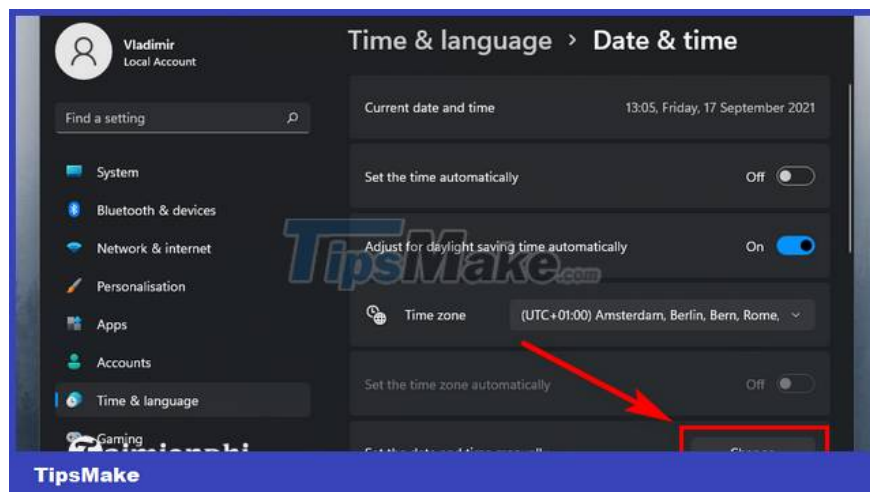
Vladimir
Local Account

Find a setting

System
Bluetooth & devices
Network & internet
Personalisation
Apps
Accounts
Time & language
Gaming

Time & language > Date & time

Current date and time 13:05, Friday, 17 September 2021

Set the time automatically Off

Adjust for daylight saving time automatically On

Time zone (UTC+01:00) Amsterdam, Berlin, Bern, Rome,

Set the time zone automatically Off

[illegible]

TipsMake.com

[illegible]

TipsMake